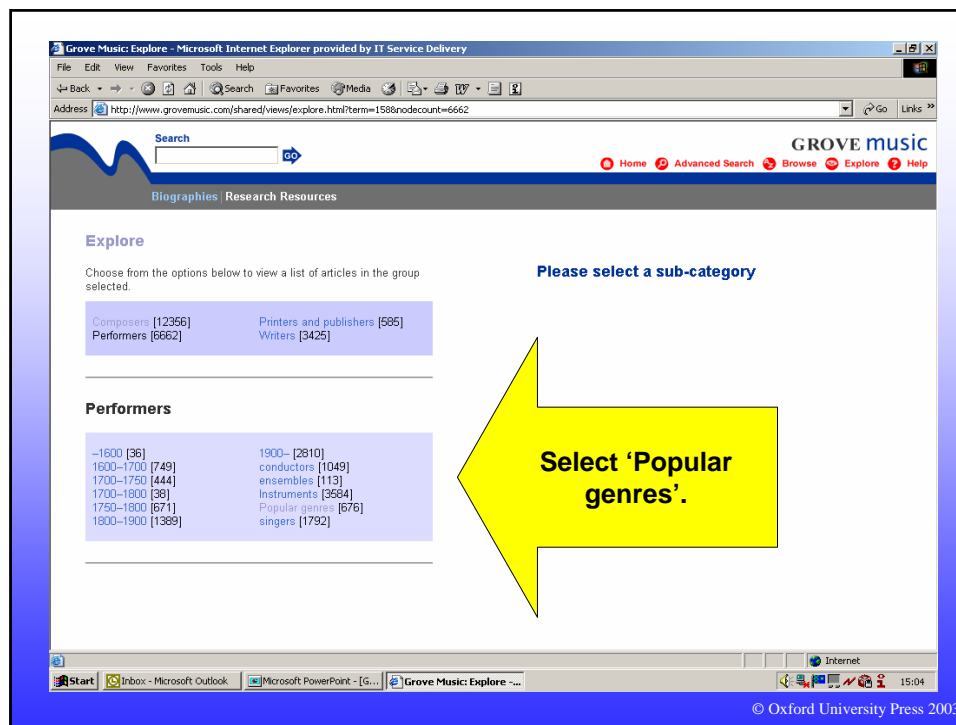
Grove Music: Explore - Microsoft Internet Explorer provided by IT Service Delivery

File Edit View Favorites Tools Help

Back Search Favorites Media

Address http://www.grovemusic.com/shared/views/explore.html?term=158&nodecount=6662 Go Links

Search

GO

GROVE music

Home Advanced Search Browse Explore Help

Biographies | Research Resources

Explore

Choose from the options below to view a list of articles in the group selected.

Please select a sub-category

Composers [12356]
Performers [6662]
Printers and publishers [585]
Writers [3425]

Performers

–1600 [36]
1600–1700 [749]
1700–1750 [444]
1700–1800 [38]
1750–1800 [671]
1800–1900 [1389]
1900– [2810]
conductors [1049]
ensembles [113]
Instruments [3584]
Popular genres [676]
singers [1792]

Select ‘Popular genres’.

Internet

Start Inbox - Microsoft Outlook Microsoft PowerPoint - [G... Grove Music: Explore -... 15:04

© Oxford University Press 2003